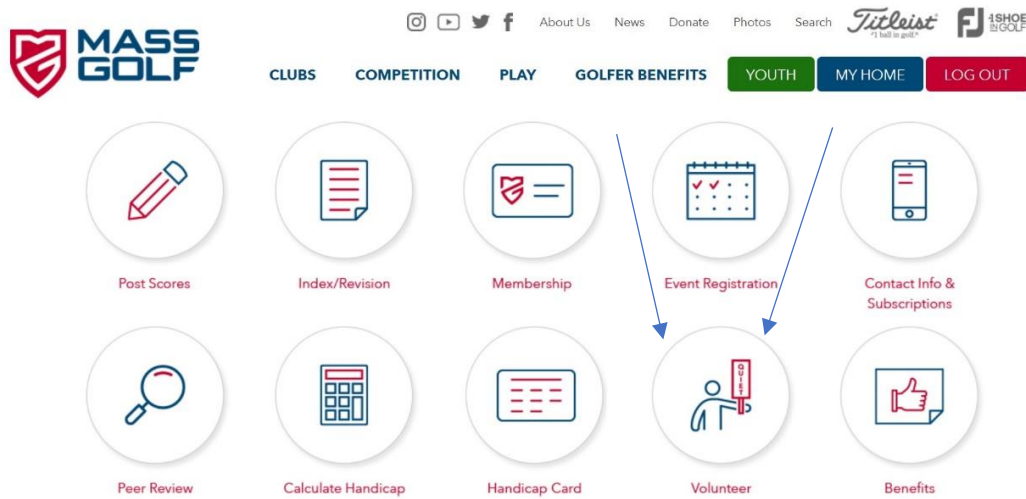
MASS GOLF

About Us News Donate Photos Search Titleist "#1 ball in golf" FJ #1 SHOE IN GOLF

CLUBS COMPETITION PLAY GOLFER BENEFITS YOUTH MY HOME LOG OUT

Post Scores

Index/Revision

Membership

Event Registration

Contact Info & Subscriptions

Peer Review

Calculate Handicap

Handicap Card

QUIET

Volunteer

Benefits